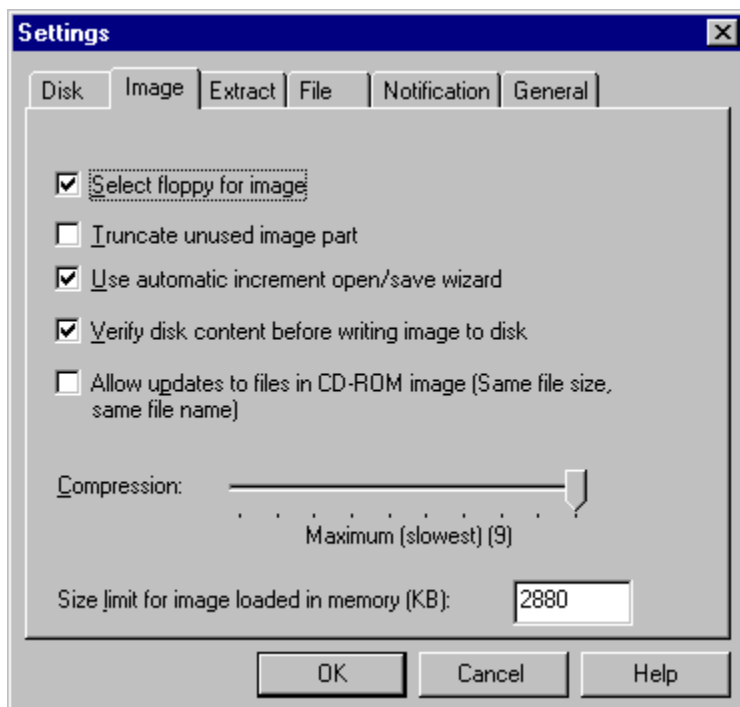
Settings

Disk | Image | Extract | File | Notification | General

☑ Select floppy for image

☐ Truncate unused image part

☑ Use automatic increment open/save wizard

☑ Verify disk content before writing image to disk

☐ Allow updates to files in CD-ROM image (Same file size, same file name)

Compression:

Maximum (slowest) (9)

Size limit for image loaded in memory (KB): 2880

OK | Cancel | Help